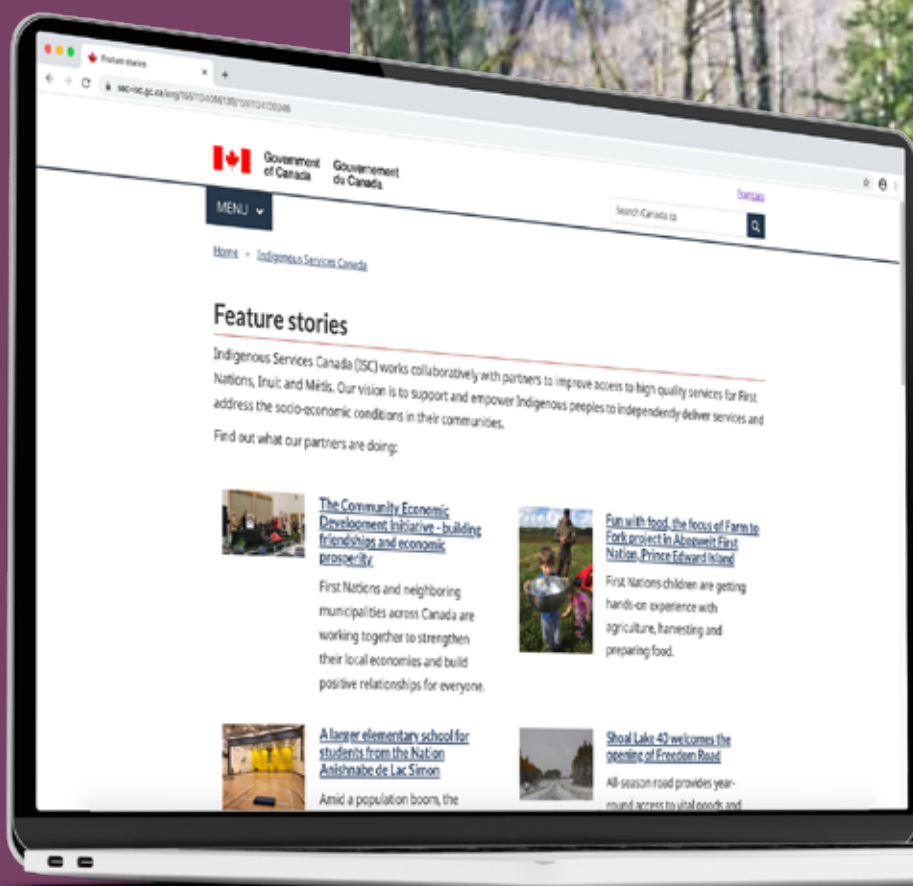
Feature stories

sac-isc.gc.ca/eng/1601040561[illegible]/1601041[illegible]

Government of Canada Gouvernement du Canada

Français

MENU

Search Canada.ca

Home > Indigenous Services Canada

Feature stories

Indigenous Services Canada (ISC) works collaboratively with partners to improve access to high quality services for First Nations, Inuit and Métis. Our vision is to support and empower Indigenous peoples to independently deliver services and address the socio-economic conditions in their communities.

Find out what our partners are doing:

The Community Economic Development Initiative - building friendships and economic prosperity

First Nations and neighboring municipalities across Canada are working together to strengthen their local economies and build positive relationships for everyone.

Fun with food, the focus of Farm to Fork project in Abegweit First Nation, Prince Edward Island

First Nations children are getting hands-on experience with agriculture, harvesting and preparing food.

A larger elementary school for students from the Nation Anishnabe de Lac Simon

Amid a population boom, the

Shoal Lake 40 welcomes the opening of Freedom Road

All-season road provides year-round access to vital goods and